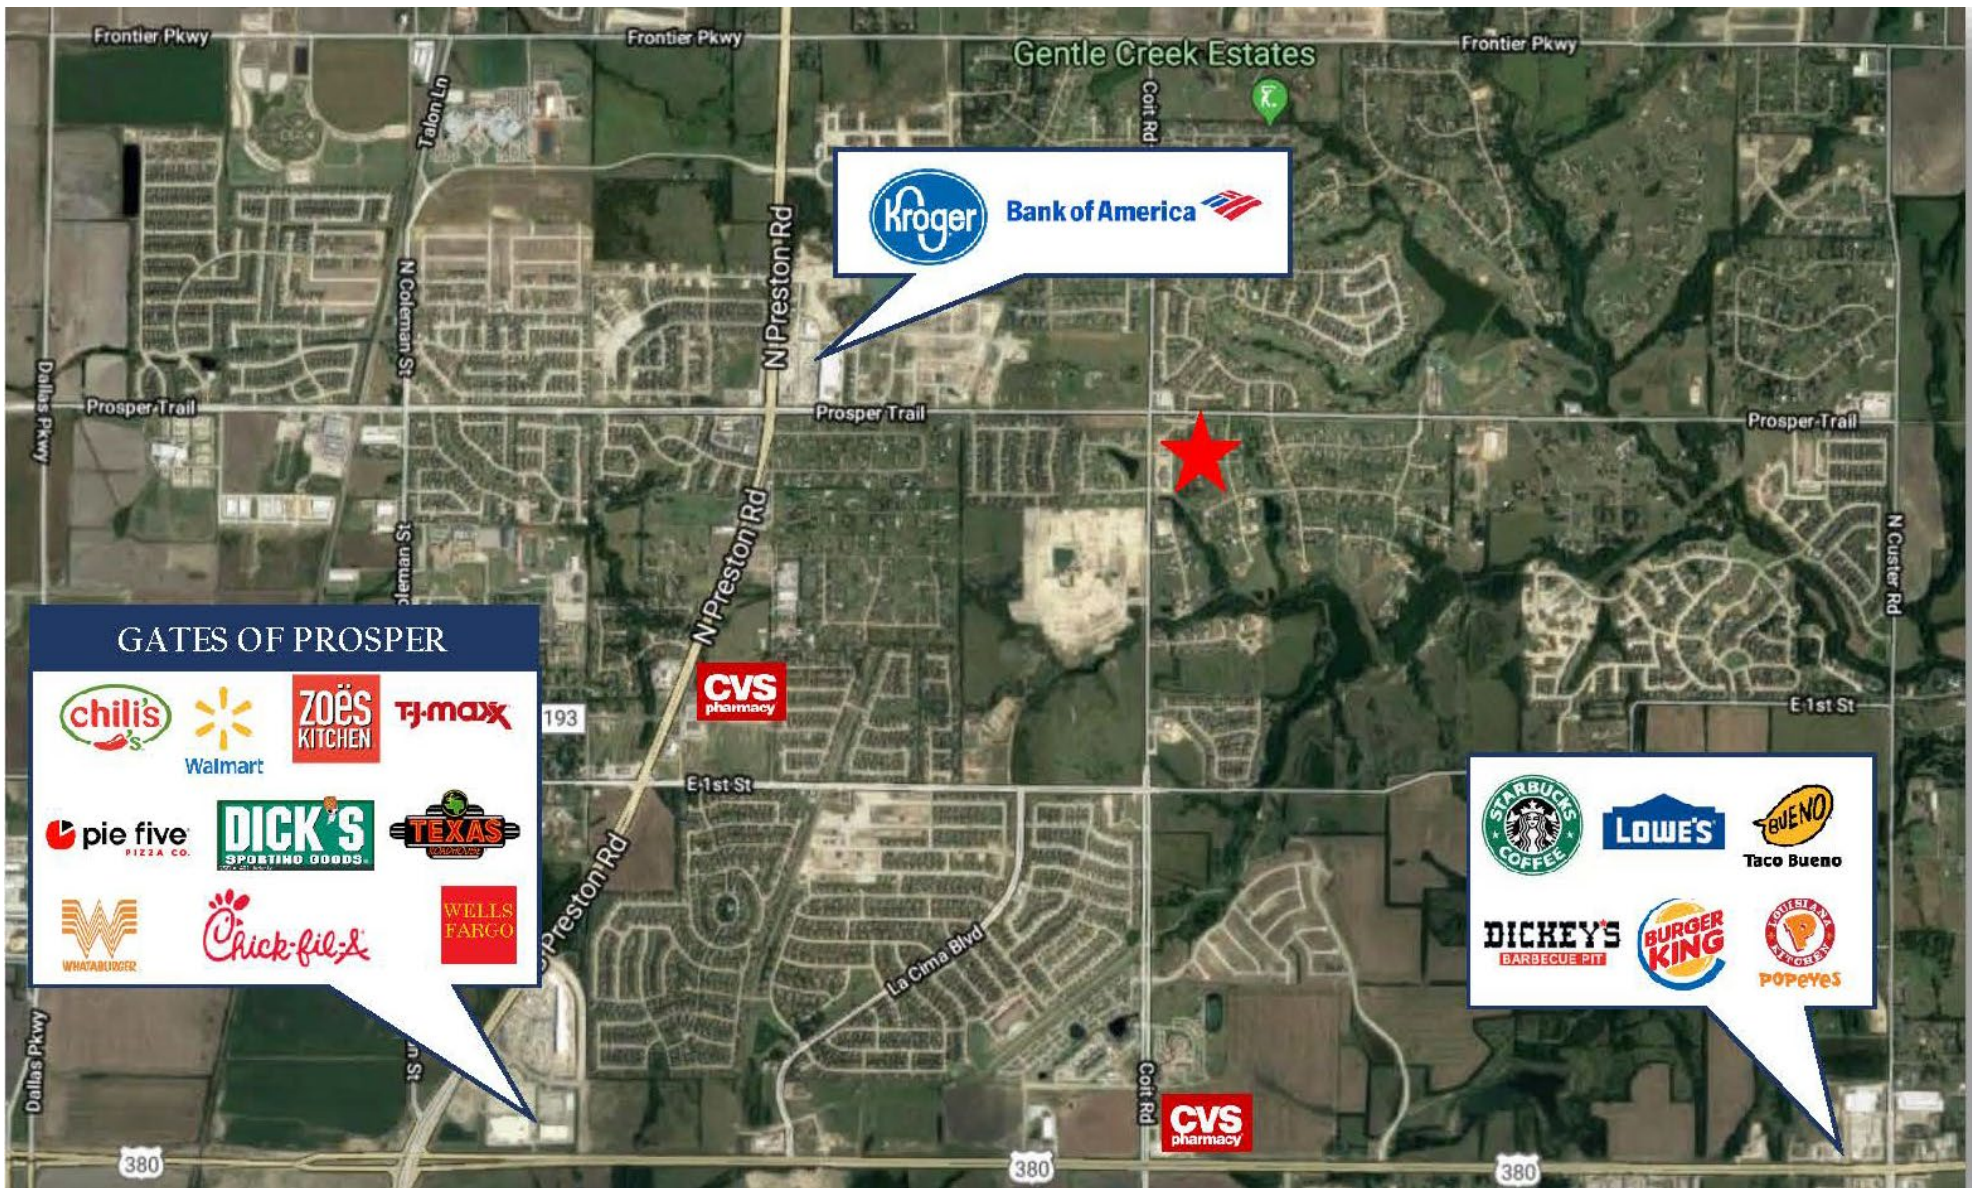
Frontier Pkwy
Frontier Pkwy
Gentle Creek Estates
Frontier Pkwy
Talon Ln
Coit Rd
Kroger
Bank of America
N Coleman St
N Preston Rd
Dallas Pkwy
Prosper Trail
Prosper Trail
Prosper Trail
N Preston Rd
oleman St
N Custer Rd
GATES OF PROSPER
chili's
Walmart
ZOËS KITCHEN
TJ·maxx
193
CVS pharmacy
E 1st St
E 1st St
pie five PIZZA CO.
DICK'S SPORTING GOODS
TEXAS ROADHOUSE
STARBUCKS COFFEE
LOWE'S
BUENO
Taco Bueno
WHATABURGER
Chick-fil-A
WELLS FARGO
Preston Rd
La Cima Blvd
DICKEY'S BARBECUE PIT
BURGER KING
LOUISIANA KITCHEN
POPEYES
Dallas Pkwy
n St
Coit Rd
CVS pharmacy
380
380
380